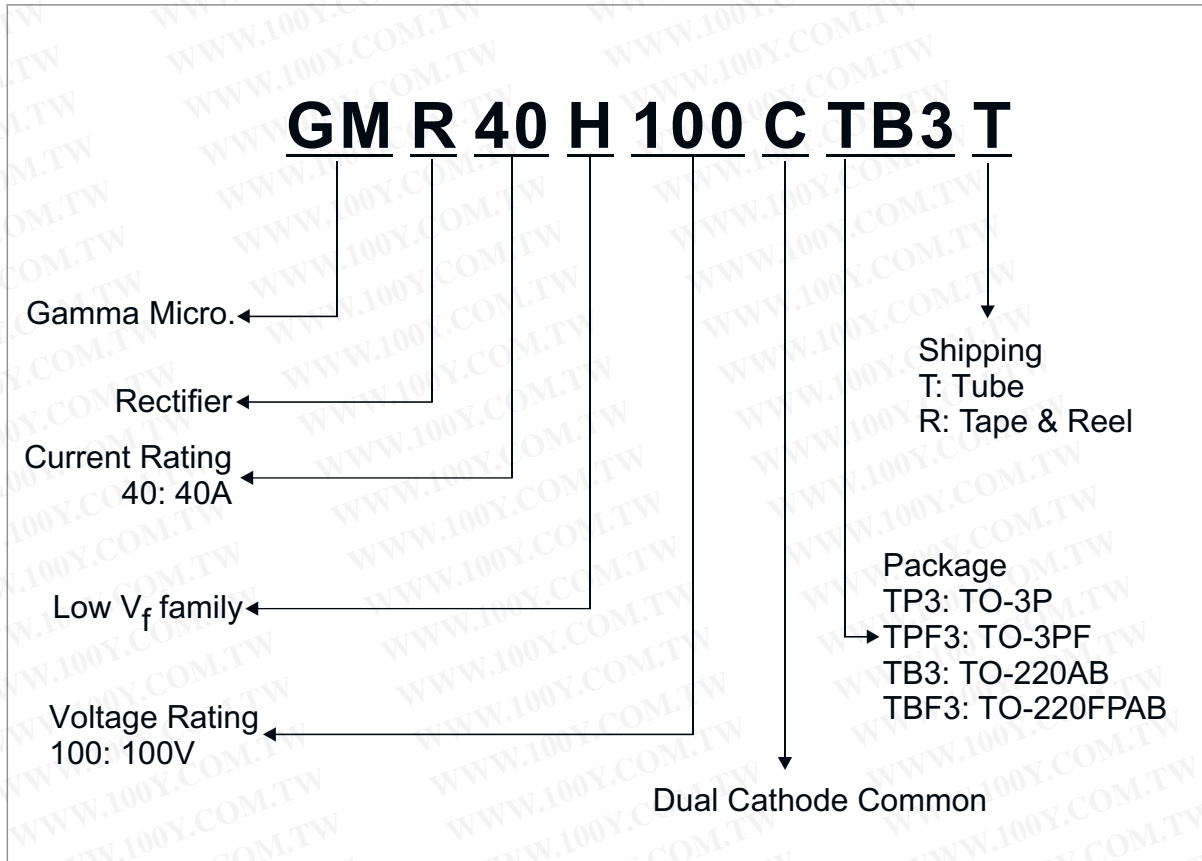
GM R 40 H 100 C TB3 T

Gamma Micro.

Rectifier

Current Rating
40: 40A

Low $V_f$ family

Voltage Rating
100: 100V

Dual Cathode Common

Shipping
T: Tube
R: Tape & Reel

Package
TP3: TO-3P
TPF3: TO-3PF
TB3: TO-220AB
TBF3: TO-220FPAB

WWW.100Y.COM.TW